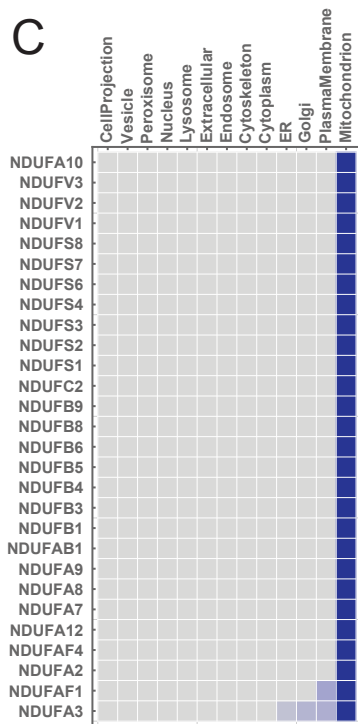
C

CellProjection
Vesicle
Peroxisome
Nucleus
Lysosome
Extracellular
Endosome
Cytoskeleton
Cytoplasm
ER
Golgi
PlasmaMembrane
Mitochondrion

NDUFA10
NDUFV3
NDUFV2
NDUFV1
NDUFS8
NDUFS7
NDUFS6
NDUFS4
NDUFS3
NDUFS2
NDUFS1
NDUFC2
NDUFB9
NDUFB8
NDUFB6
NDUFB5
NDUFB4
NDUFB3
NDUFB1
NDUFAB1
NDUFA9
NDUFA8
NDUFA7
NDUFA12
NDUFAF4
NDUFA2
NDUFAF1
NDUFA3